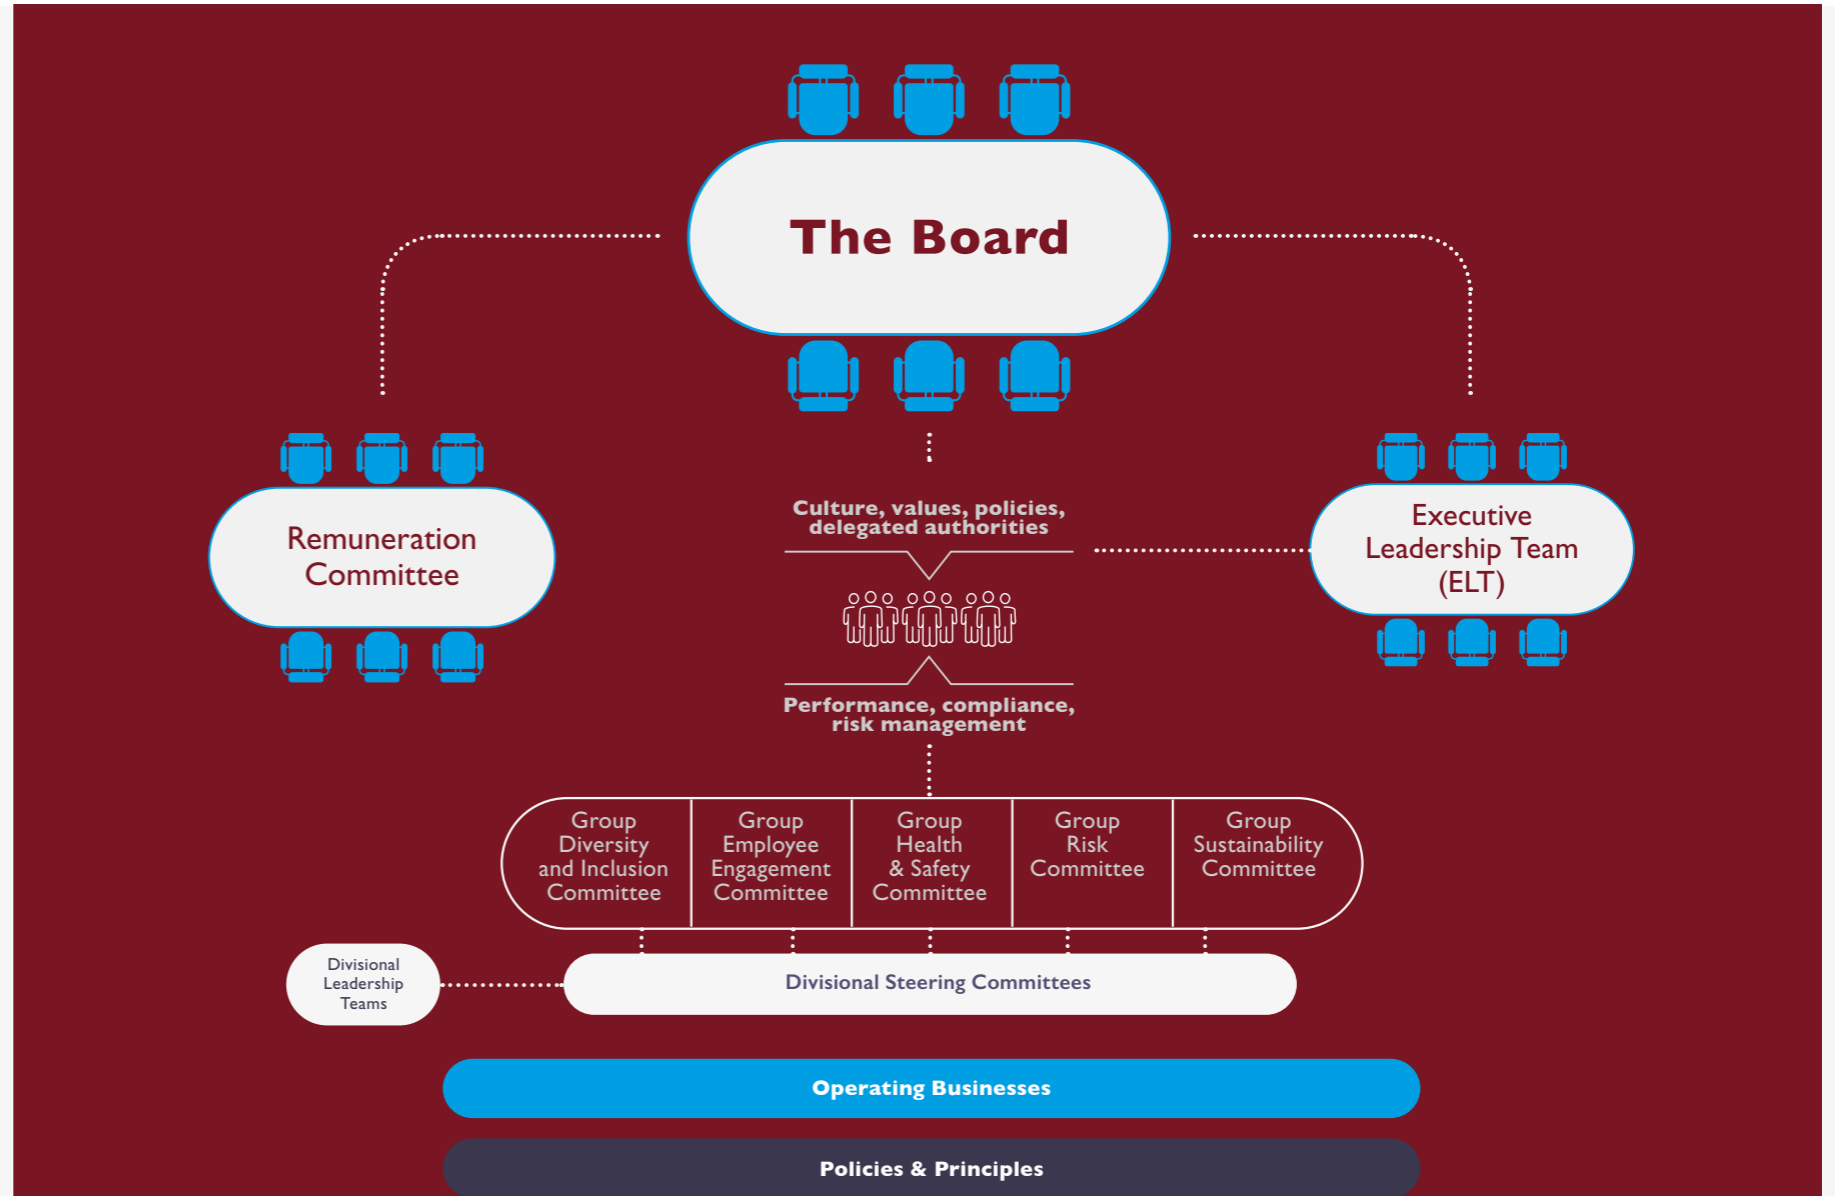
The Board

Remuneration Committee

Culture, values, policies, delegated authorities

Executive Leadership Team (ELT)

Performance, compliance, risk management

| Group Diversity and Inclusion Committee | Group Employee Engagement Committee | Group Health & Safety Committee | Group Risk Committee | Group Sustainability Committee |
|---|---|---|---|---|

Divisional Leadership Teams

Divisional Steering Committees

Operating Businesses

Policies & Principles